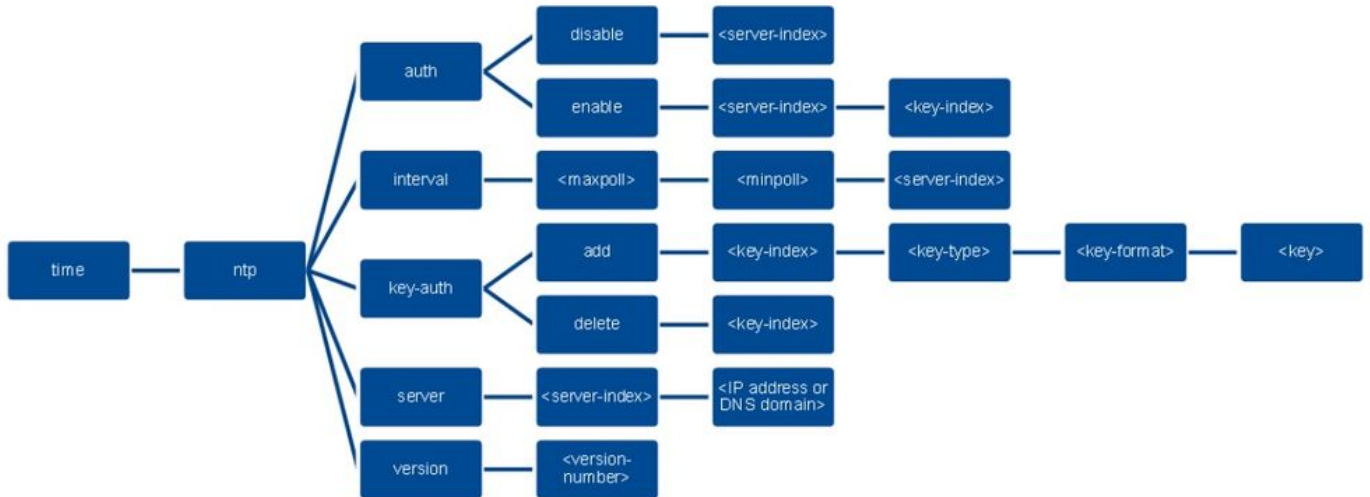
time

ntp

auth

disable

<server-index>

enable

<server-index>

<key-index>

interval

<maxpoll>

<minpoll>

<server-index>

key-auth

add

<key-index>

<key-type>

<key-format>

<key>

delete

<key-index>

server

<server-index>

<IP address or DNS domain>

version

<version-number>